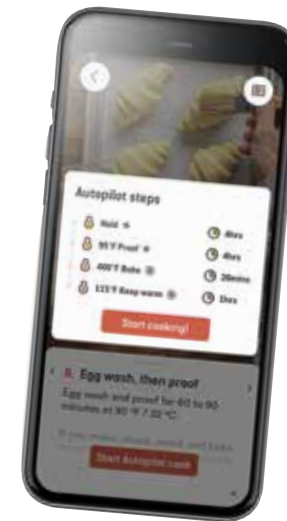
Autopilot steps

Hold

95°F Proof

400°F Bake

115°F Keep warm

4hrs

4hrs

20mins

1hrs

Start cooking!

8. Egg wash, then proof

Egg wash and proof for 60 to 90 minutes at 90 °F / 32 °C.

If you make, shape, proof, and bake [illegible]

Start Autopilot cook